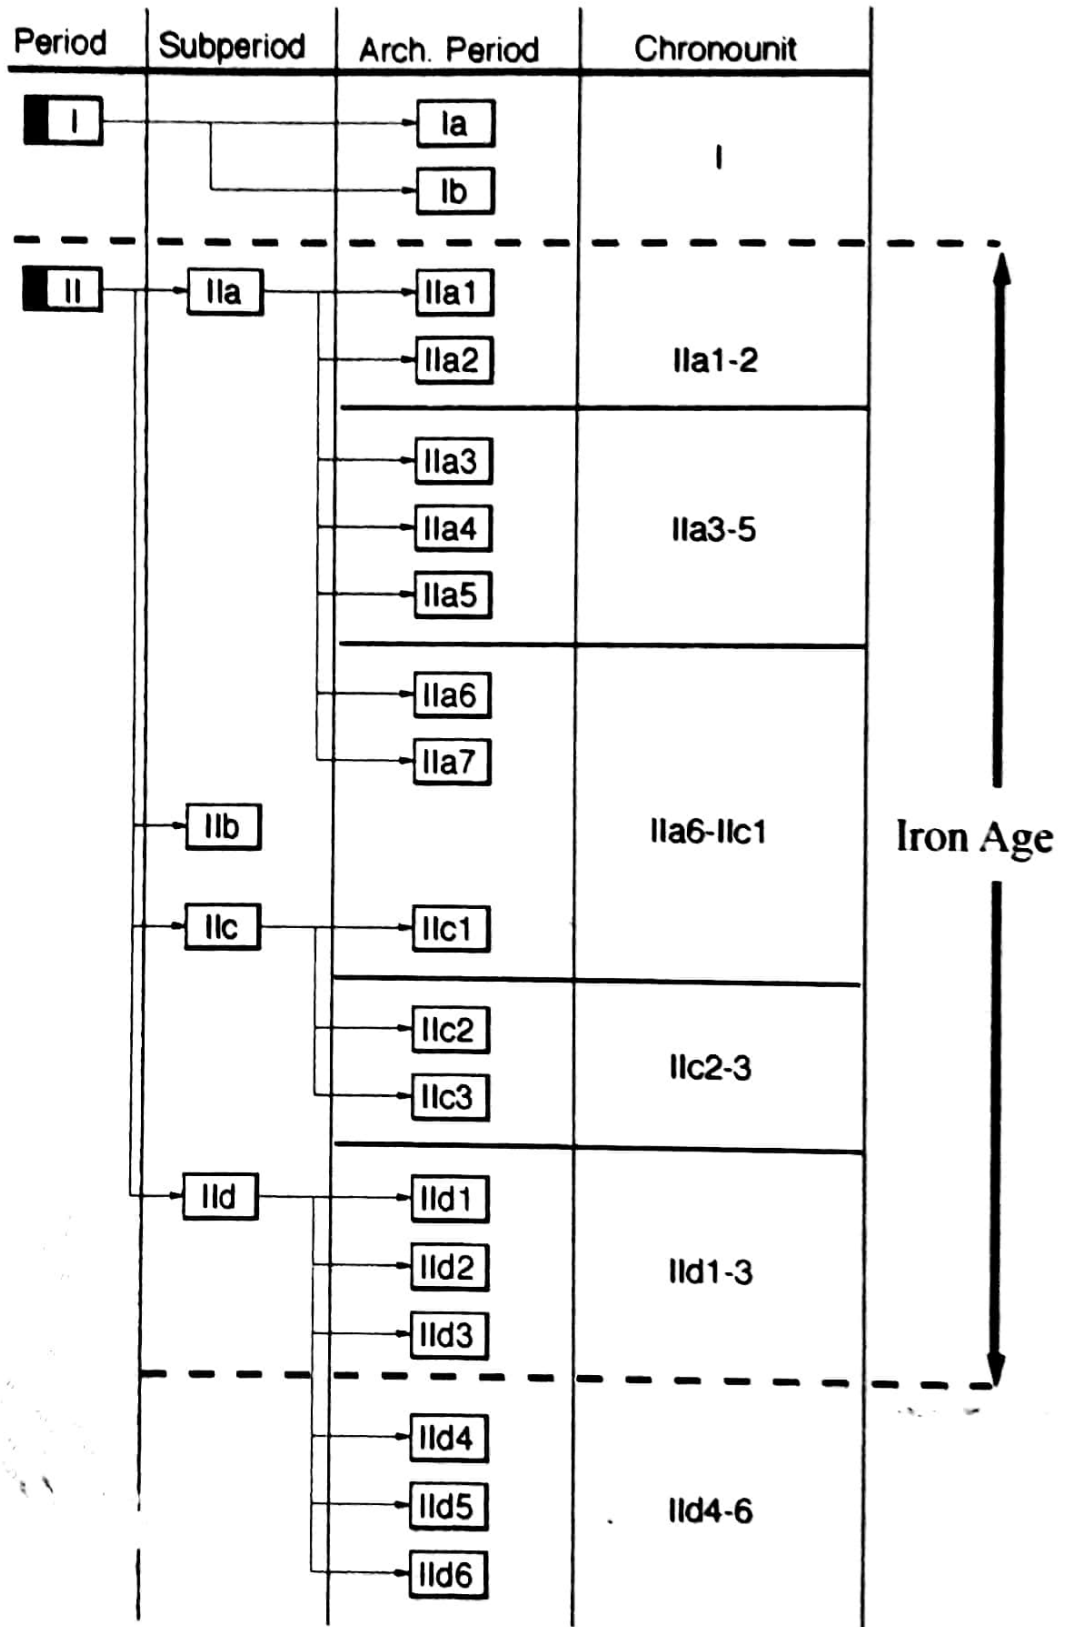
| Period | Subperiod | Arch. Period | Chronounit |
|---|---|---|---|
| I | | Ia | I |
| | | Ib | |
| II | IIa | IIa1 | IIa1-2 |
| | | IIa2 | |
| | | IIa3 | IIa3-5 |
| | | IIa4 | |
| | | IIa5 | |
| | | IIa6 | IIa6-IIc1 |
| | | IIa7 | |
| | IIb | | |
| | IIc | IIc1 | |
| | | IIc2 | IIc2-3 |
| | | IIc3 | |
| | IId | IId1 | IId1-3 |
| | | IId2 | |
| | | IId3 | |
| | | IId4 | IId4-6 |
| | | IId5 | |
| | | IId6 | |

Iron Age